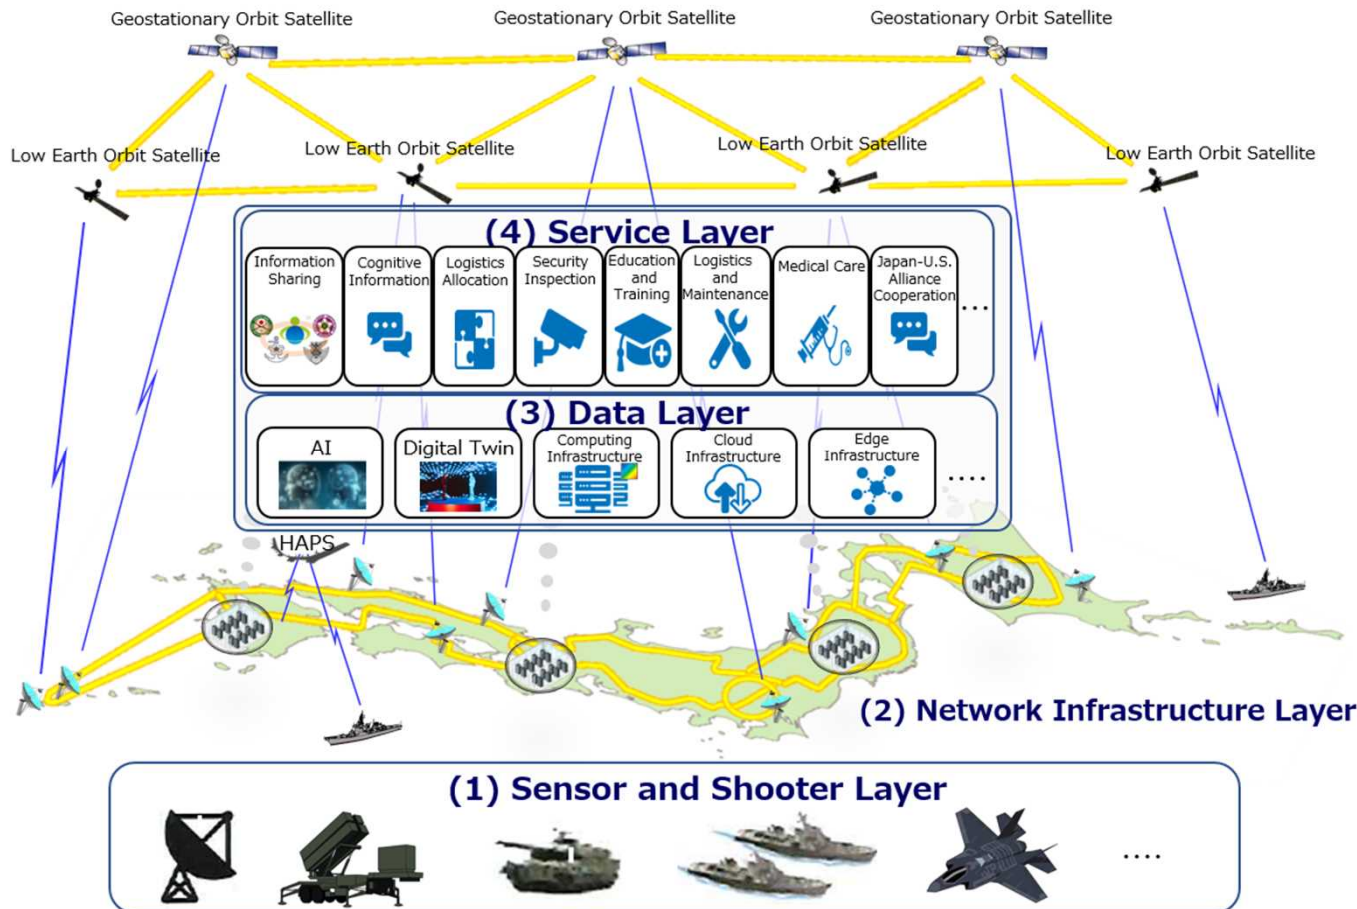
Geostationary Orbit Satellite
Geostationary Orbit Satellite
Geostationary Orbit Satellite

Low Earth Orbit Satellite
Low Earth Orbit Satellite
Low Earth Orbit Satellite
Low Earth Orbit Satellite

(4) Service Layer

Information Sharing
Cognitive Information
Logistics Allocation
Security Inspection
Education and Training
Logistics and Maintenance
Medical Care
Japan-U.S. Alliance Cooperation
...

(3) Data Layer

AI
Digital Twin
Computing Infrastructure
Cloud Infrastructure
Edge Infrastructure
....

HAPS

(2) Network Infrastructure Layer

(1) Sensor and Shooter Layer

....